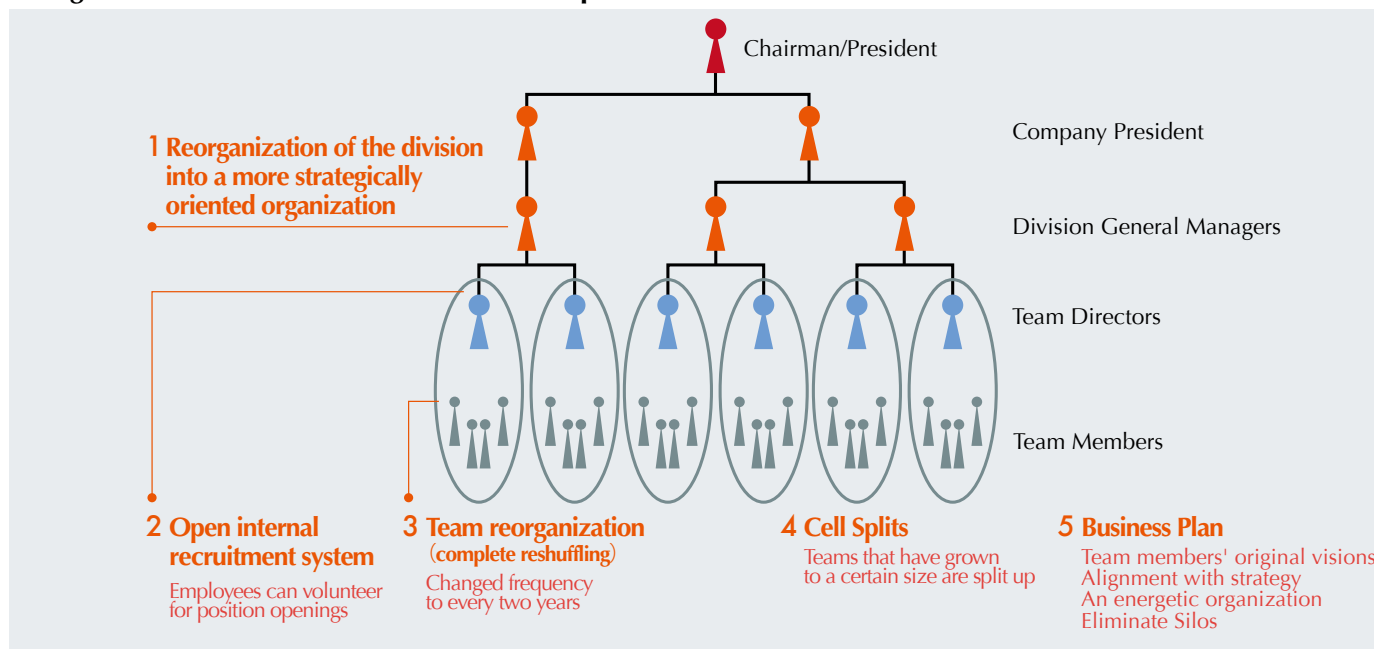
Chairman/President

Company President

1 Reorganization of the division into a more strategically oriented organization

Division General Managers

Team Directors

Team Members

2 Open internal recruitment system
Employees can volunteer for position openings

3 Team reorganization (complete reshuffling)
Changed frequency to every two years

4 Cell Splits
Teams that have grown to a certain size are split up

5 Business Plan
Team members' original visions
Alignment with strategy
An energetic organization
Eliminate Silos